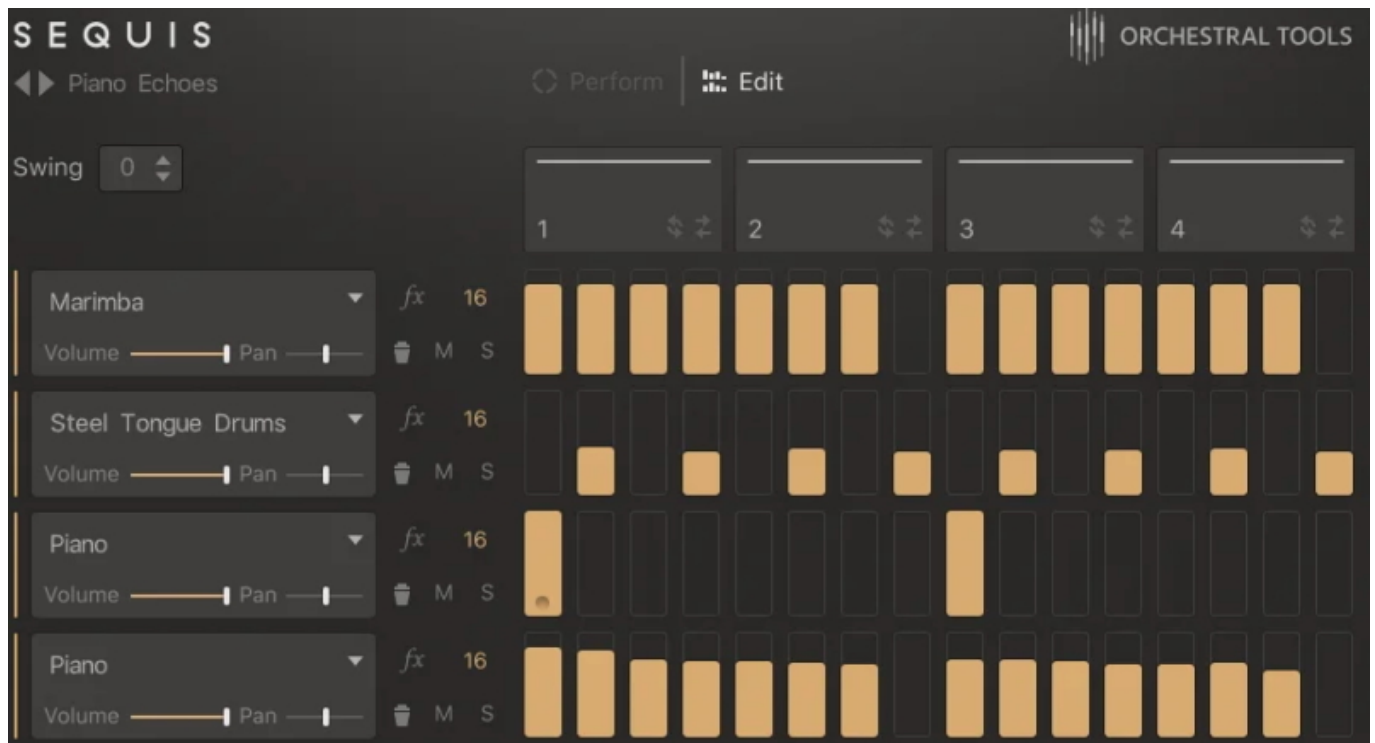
SEQUIS

ORCHESTRAL TOOLS

Piano Echoes

Perform

Edit

Swing 0

1

2

3

4

Marimba
fx 16
Volume Pan
M S

Steel Tongue Drums
fx 16
Volume Pan
M S

Piano
fx 16
Volume Pan
M S

Piano
fx 16
Volume Pan
M S